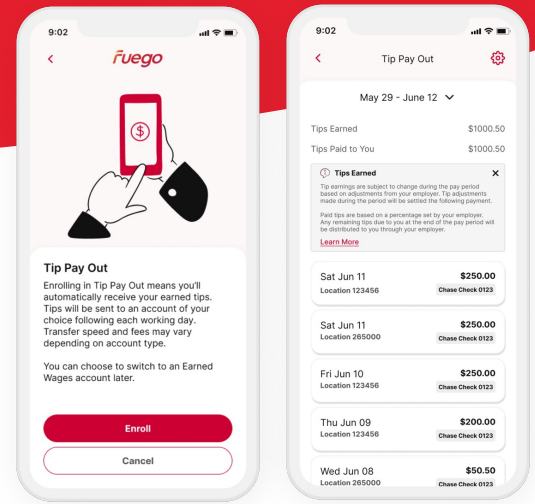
9:02

fuego

Tip Pay Out

Enrolling in Tip Pay Out means you'll automatically receive your earned tips. Tips will be sent to an account of your choice following each working day. Transfer speed and fees may vary depending on account type.

You can choose to switch to an Earned Wages account later.

Enroll

Cancel

9:02

Tip Pay Out

May 29 - June 12

Tips Earned $1000.50

Tips Paid to You $1000.50

Tips Earned

Tip earnings are subject to change during the pay period based on adjustments from your employer. Tip adjustments made during the period will be settled the following payment.

Paid tips are based on a percentage set by your employer. Any remaining tips due to you at the end of the pay period will be distributed to you through your employer.

Learn More

Sat Jun 11 $250.00
Location 123456 Chase Check 0123

Sat Jun 11 $250.00
Location 265000 Chase Check 0123

Fri Jun 10 $250.00
Location 123456 Chase Check 0123

Thu Jun 09 $200.00
Location 123456 Chase Check 0123

Wed Jun 08 $50.50
Location 265000 Chase Check 0123